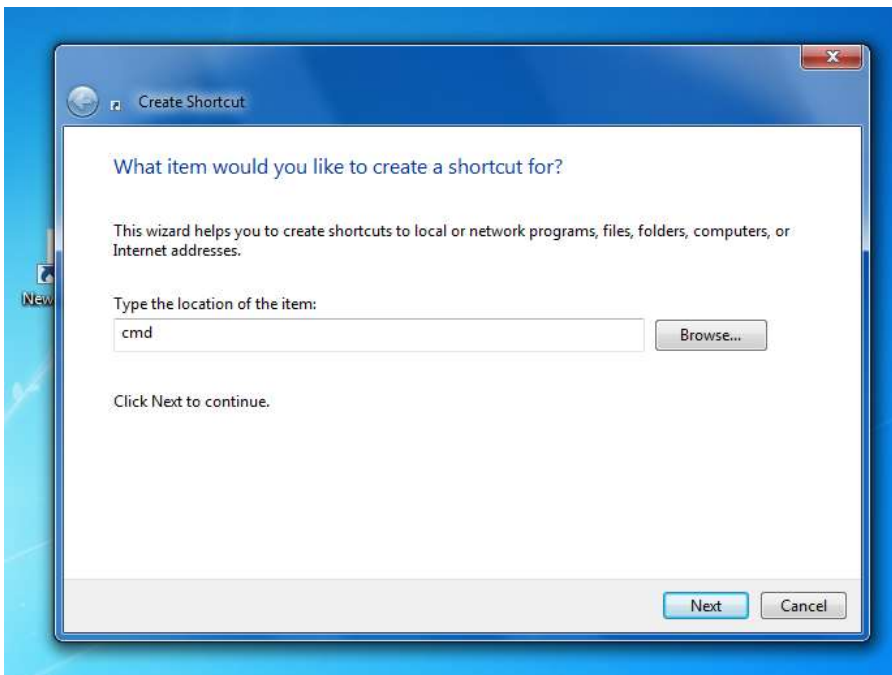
New

Create Shortcut

What item would you like to create a shortcut for?

This wizard helps you to create shortcuts to local or network programs, files, folders, computers, or Internet addresses.

Type the location of the item:

cmd

Browse...

Click Next to continue.

Next

Cancel